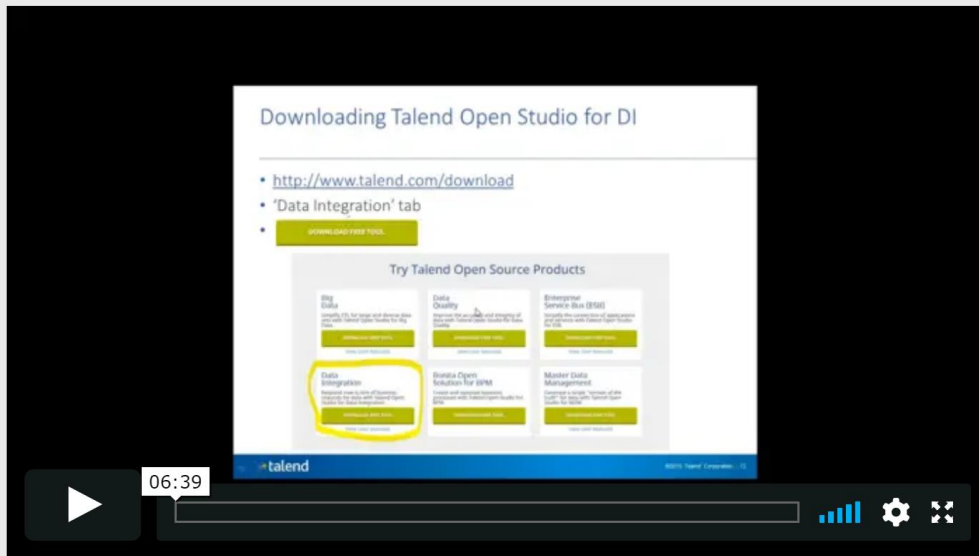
Downloading Talend Open Studio for DI

• http://www.talend.com/download
• 'Data Integration' tab
• DOWNLOAD FREE TOOL

Try Talend Open Source Products

Big Data
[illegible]

Data Quality
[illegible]

Enterprise Service Bus (ESB)
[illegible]

Data Integration
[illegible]

Bonita Open Solution for BPM
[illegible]

Master Data Management
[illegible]

talend

©2015 Talend Corporation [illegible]

06:39